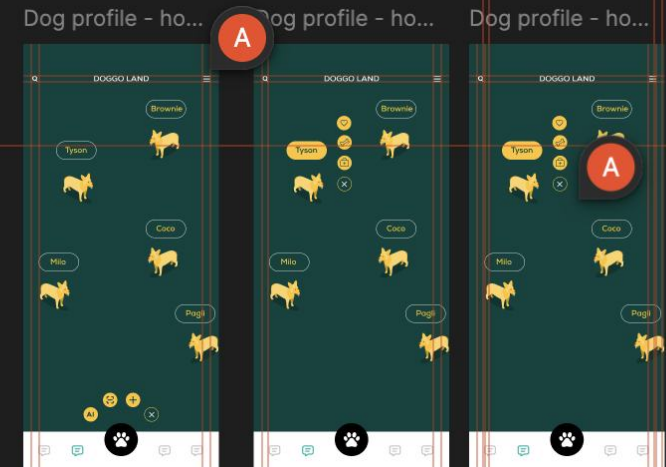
Dog profile - ho...

A

DOGGO LAND

Brownie

Tyson

Coco

Milo

Pogli

AI

Dog profile - ho...

DOGGO LAND

Brownie

Tyson

Coco

Milo

Pogli

Dog profile - ho...

DOGGO LAND

Brownie

Tyson

Coco

Milo

Pogli

A